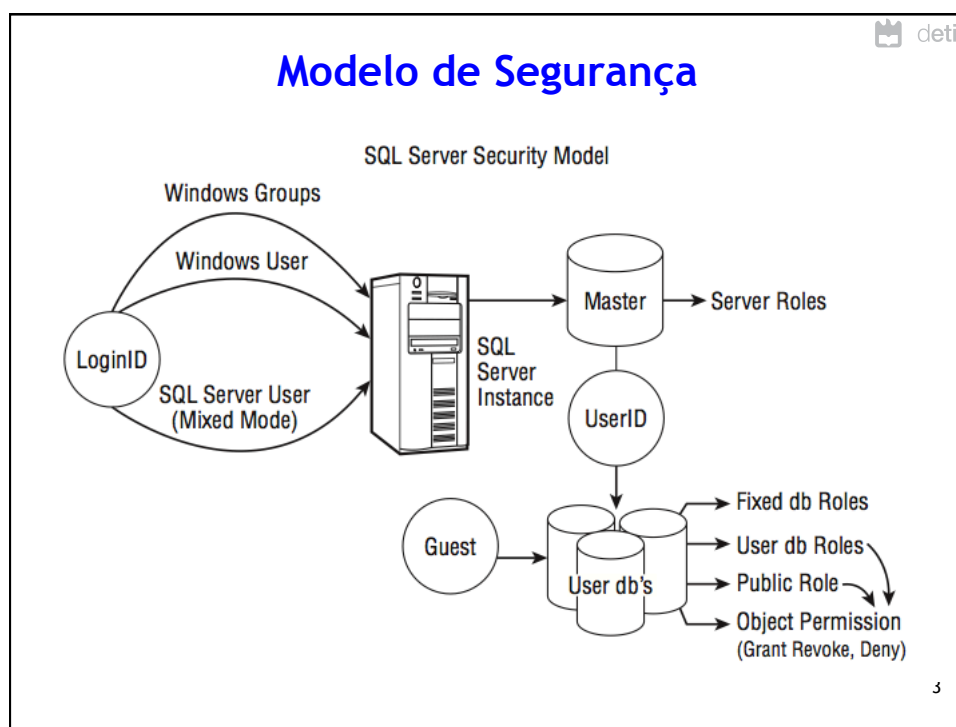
deti

Modelo de Segurança

SQL Server Security Model

Windows Groups

Windows User

LoginID

SQL Server User (Mixed Mode)

SQL Server Instance

Master

Server Roles

UserID

Guest

User db's

Fixed db Roles

User db Roles

Public Role

Object Permission (Grant Revoke, Deny)

3